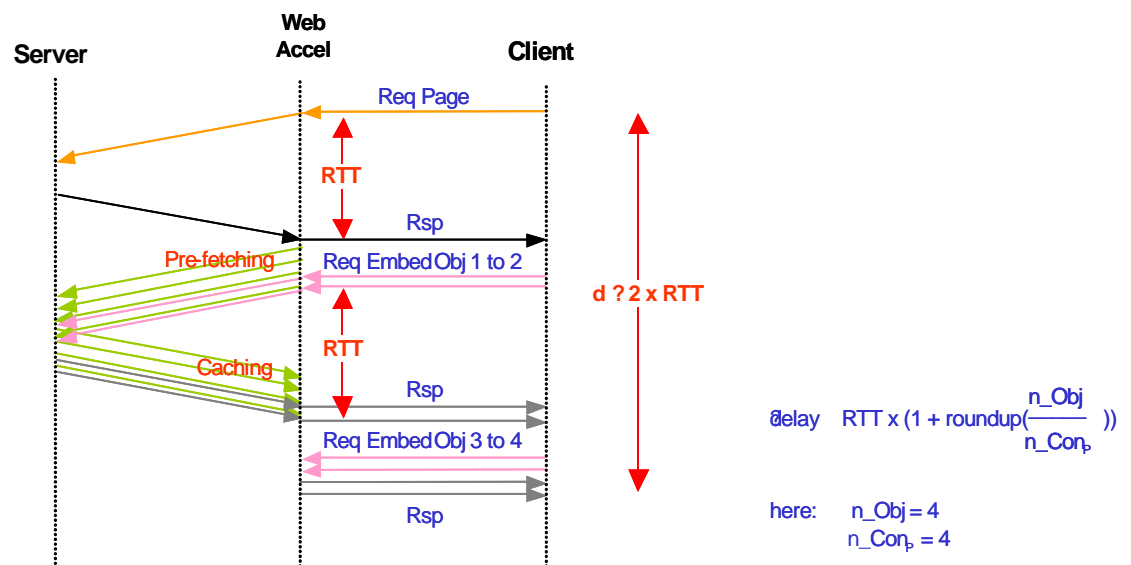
Web Accel

Server

Client

Req Page

RTT

Rsp

Pre-fetching

Req Embed Obj 1 to 2

d ? 2 x RTT

RTT

Caching

Rsp

Req Embed Obj 3 to 4

Rsp

@delay RTT x (1 + roundup($\frac{n\_Obj}{n\_Con_P}$))

here: n_Obj = 4
n_Con$_P$ = 4